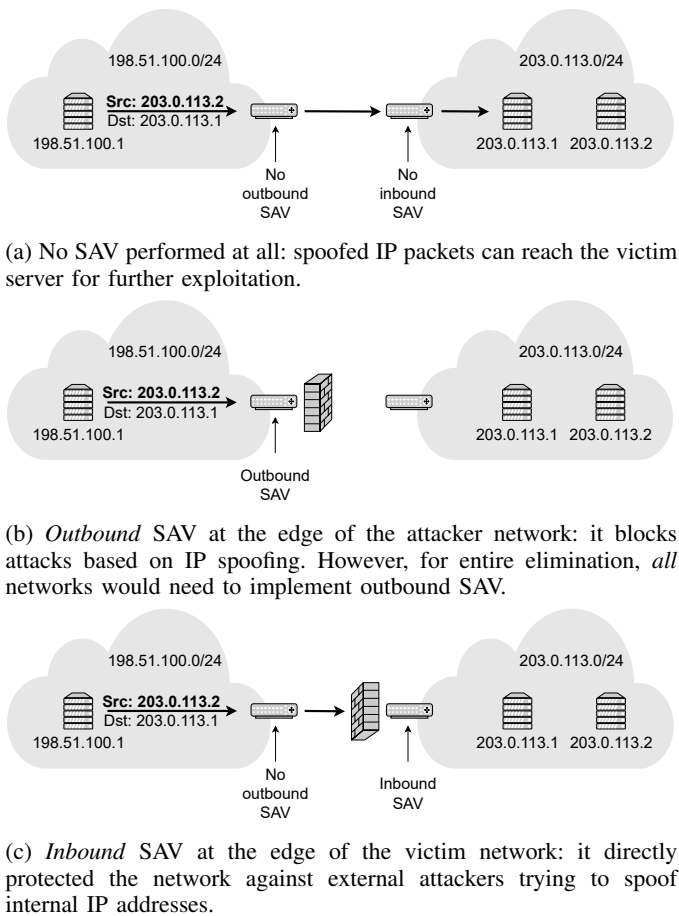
198.51.100.0/24

Src: 203.0.113.2
Dst: 203.0.113.1

198.51.100.1

No outbound SAV

No inbound SAV

203.0.113.0/24

203.0.113.1 203.0.113.2

(a) No SAV performed at all: spoofed IP packets can reach the victim server for further exploitation.

198.51.100.0/24

Src: 203.0.113.2
Dst: 203.0.113.1

198.51.100.1

Outbound SAV

203.0.113.0/24

203.0.113.1 203.0.113.2

(b) *Outbound* SAV at the edge of the attacker network: it blocks attacks based on IP spoofing. However, for entire elimination, *all* networks would need to implement outbound SAV.

198.51.100.0/24

Src: 203.0.113.2
Dst: 203.0.113.1

198.51.100.1

No outbound SAV

Inbound SAV

203.0.113.0/24

203.0.113.1 203.0.113.2

(c) *Inbound* SAV at the edge of the victim network: it directly protected the network against external attackers trying to spoof internal IP addresses.